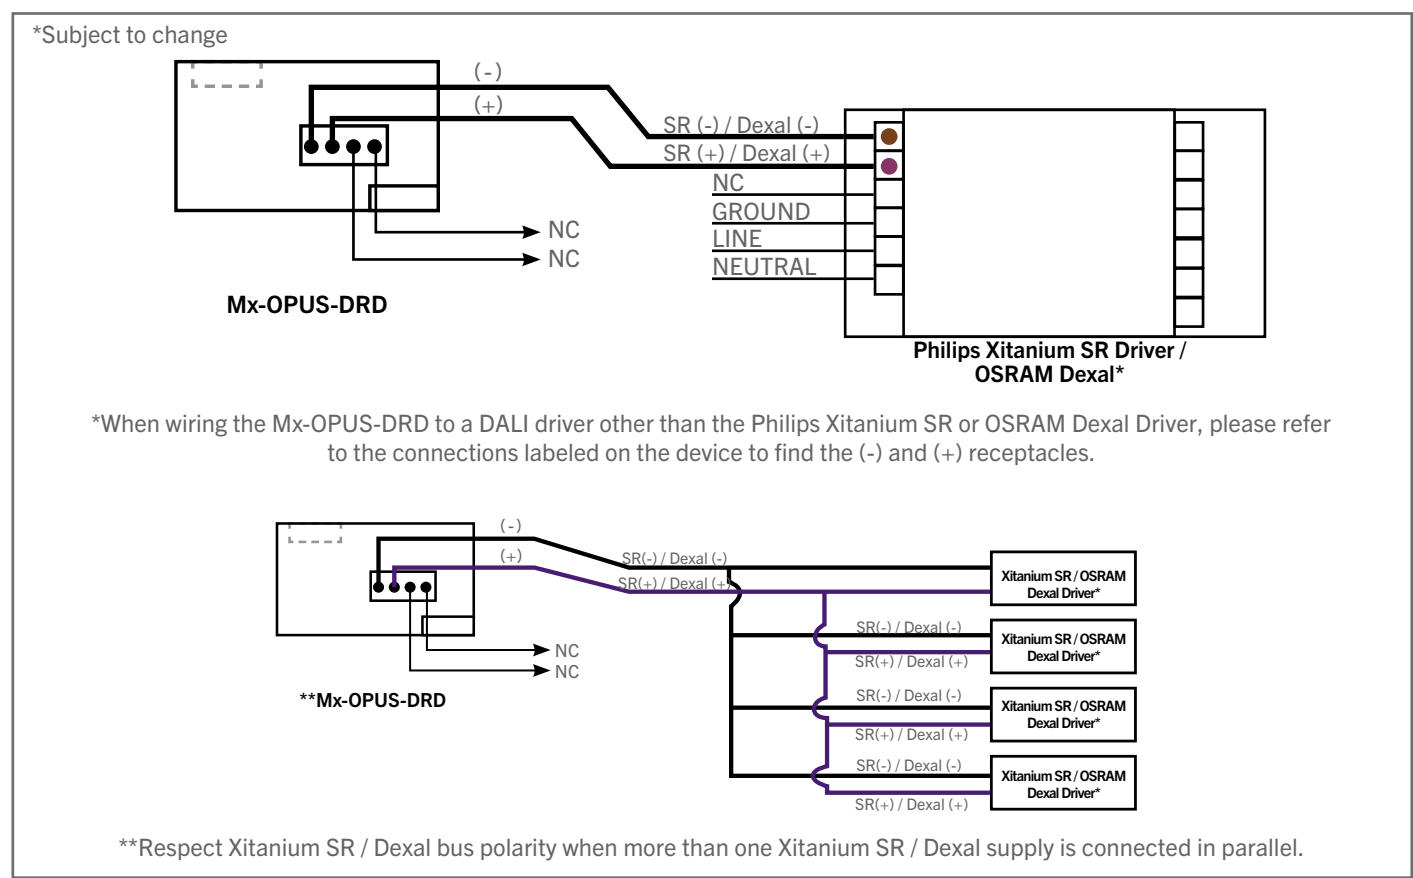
*Subject to change

(-)

(+)

SR (-) / Dexal (-)

SR (+) / Dexal (+)

NC

GROUND

LINE

NEUTRAL

NC

NC

Mx-OPUS-DRD

Philips Xitanium SR Driver / OSRAM Dexal*

*When wiring the Mx-OPUS-DRD to a DALI driver other than the Philips Xitanium SR or OSRAM Dexal Driver, please refer to the connections labeled on the device to find the (-) and (+) receptacles.

(-)

(+)

SR(-) / Dexal (-)

SR(+) / Dexal (+)

Xitanium SR / OSRAM Dexal Driver*

SR(-) / Dexal (-)

SR(+) / Dexal (+)

Xitanium SR / OSRAM Dexal Driver*

SR(-) / Dexal (-)

SR(+) / Dexal (+)

Xitanium SR / OSRAM Dexal Driver*

SR(-) / Dexal (-)

SR(+) / Dexal (+)

Xitanium SR / OSRAM Dexal Driver*

NC

NC

**Mx-OPUS-DRD

**Respect Xitanium SR / Dexal bus polarity when more than one Xitanium SR / Dexal supply is connected in parallel.